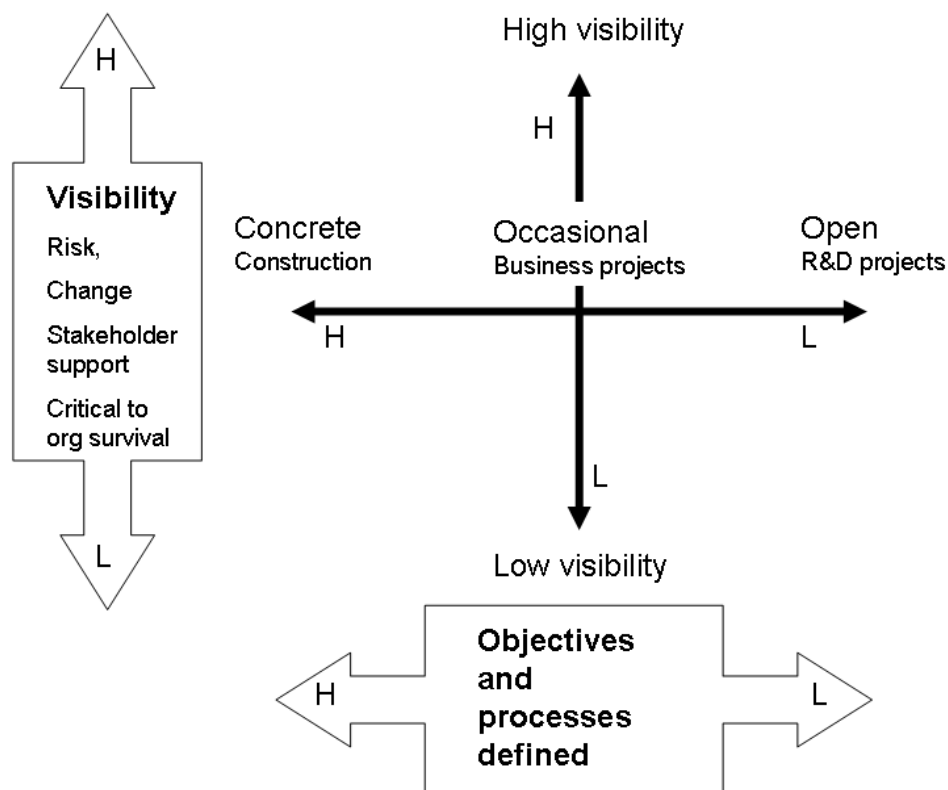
H

Visibility

Risk,

Change

Stakeholder support

Critical to org survival

L

High visibility

H

Concrete
Construction

Occasional
Business projects

Open
R&D projects

H

L

L

Low visibility

H

Objectives and processes defined

L